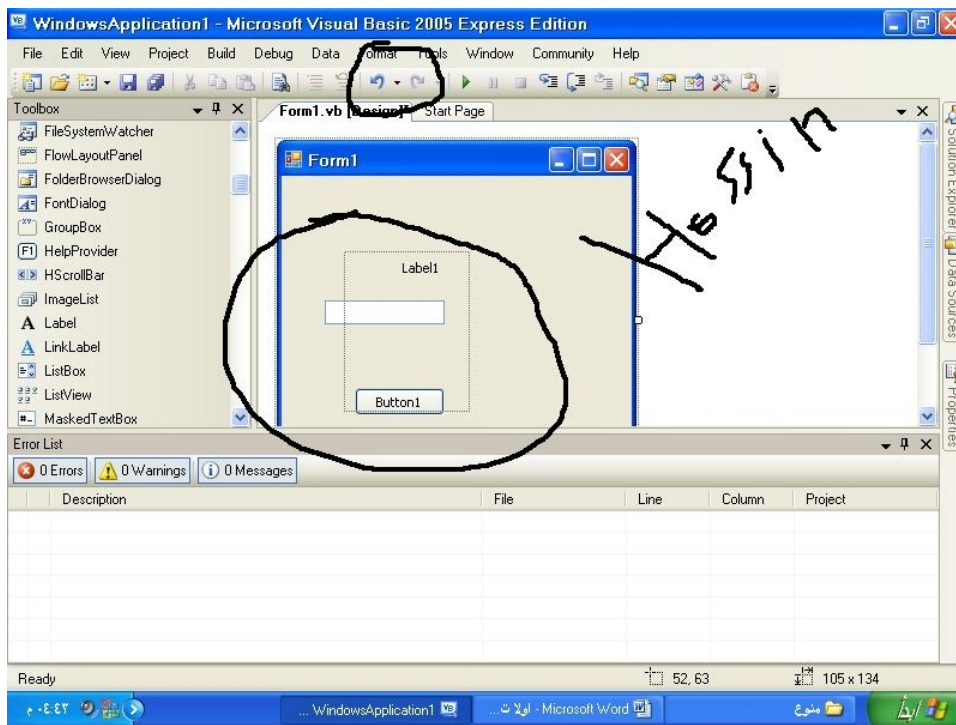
WindowsApplication1 - Microsoft Visual Basic 2005 Express Edition

File Edit View Project Build Debug Data Format Tools Window Community Help

Toolbox

FileSystemWatcher
FlowLayoutPanel
FolderBrowserDialog
FontDialog
GroupBox
HelpProvider
HScrollBar
ImageList
Label
LinkLabel
ListBox
ListView
MaskedTextBox

Form1.vb [Design]* Start Page

Form1

Label1

Button1

Hesin

Solution Explorer Data Sources Properties

Error List

0 Errors 0 Warnings 0 Messages

| Description | File | Line | Column | Project |
|---|---|---|---|---|

Ready 52, 63 105 x 134

۰:٤٤ م WindowsApplication1 ... اولا ت - Microsoft Word ... منوع